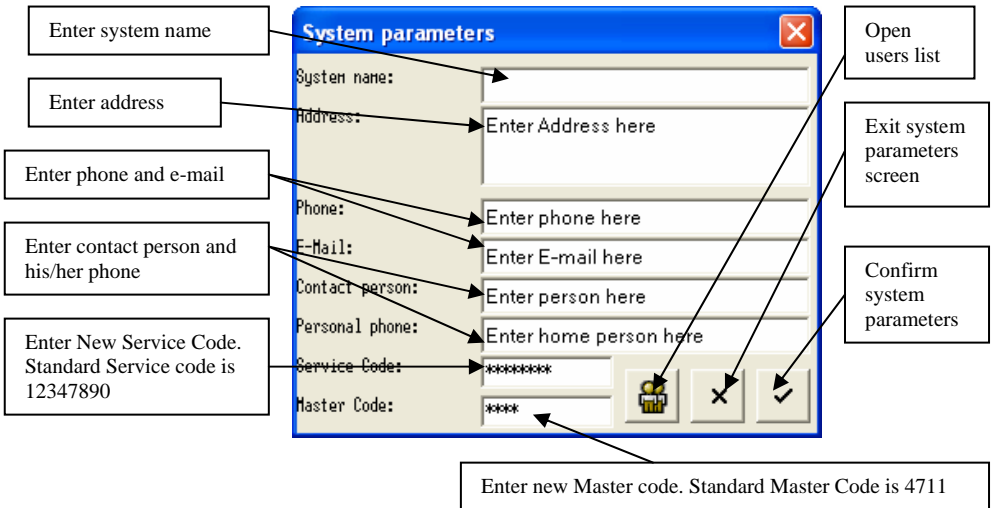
Enter system name

Enter address

Enter phone and e-mail

Enter contact person and his/her phone

Enter New Service Code. Standard Service code is 12347890

System parameters

System name:

Address:

Enter Address here

Phone:

Enter phone here

E-Mail:

Enter E-mail here

Contact person:

Enter person here

Personal phone:

Enter home person here

Service Code:

*******

Master Code:

****

×

✓

Open users list

Exit system parameters screen

Confirm system parameters

Enter new Master code. Standard Master Code is 4711